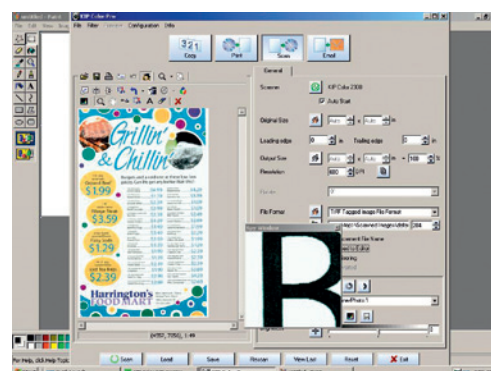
KIP Color Pro
File Filter Configuration Help
Copy
Print
Scan
Email
General
Scanner
KIP Color 2300
Auto Start
Original Size
Auto
Auto
Leading edge
0
in
Trailing edge
0
in
Output Size
Auto
Auto
100
%
Resolution
600
DPI
File Format
TIFF Tagged Image File Format
Grillin' & Chillin'
$1.99
$1.99
$1.99
$2.39
Harrington's FOOD MART
(4550, 7050), 1:46
Scan
Load
Save
Rescan
View List
Reset
Exit
For Help, click Help Topic